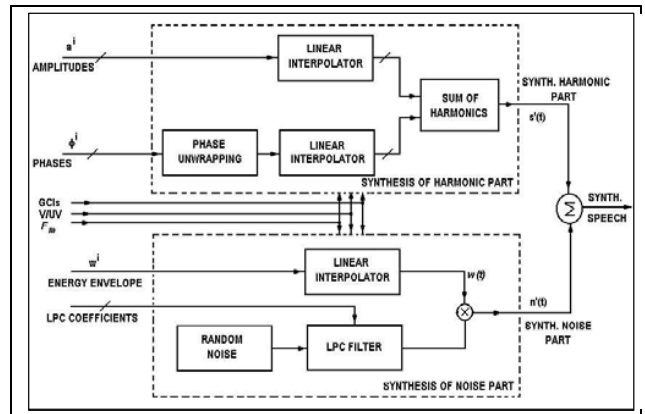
$a^i$
AMPLITUDES

LINEAR INTERPOLATOR

$\phi^i$
PHASES

PHASE UNWRAPPING

LINEAR INTERPOLATOR

SUM OF HARMONICS

SYNTH. HARMONIC PART

$s'(t)$

SYNTHESIS OF HARMONIC PART

GCIs
V/UV
$F_m$

$\Sigma$

SYNTH. SPEECH

$w^i$
ENERGY ENVELOPE

LINEAR INTERPOLATOR

$w(t)$

LPC COEFFICIENTS

$\otimes$

$n'(t)$

RANDOM NOISE

LPC FILTER

SYNTH. NOISE PART

SYNTHESIS OF NOISE PART